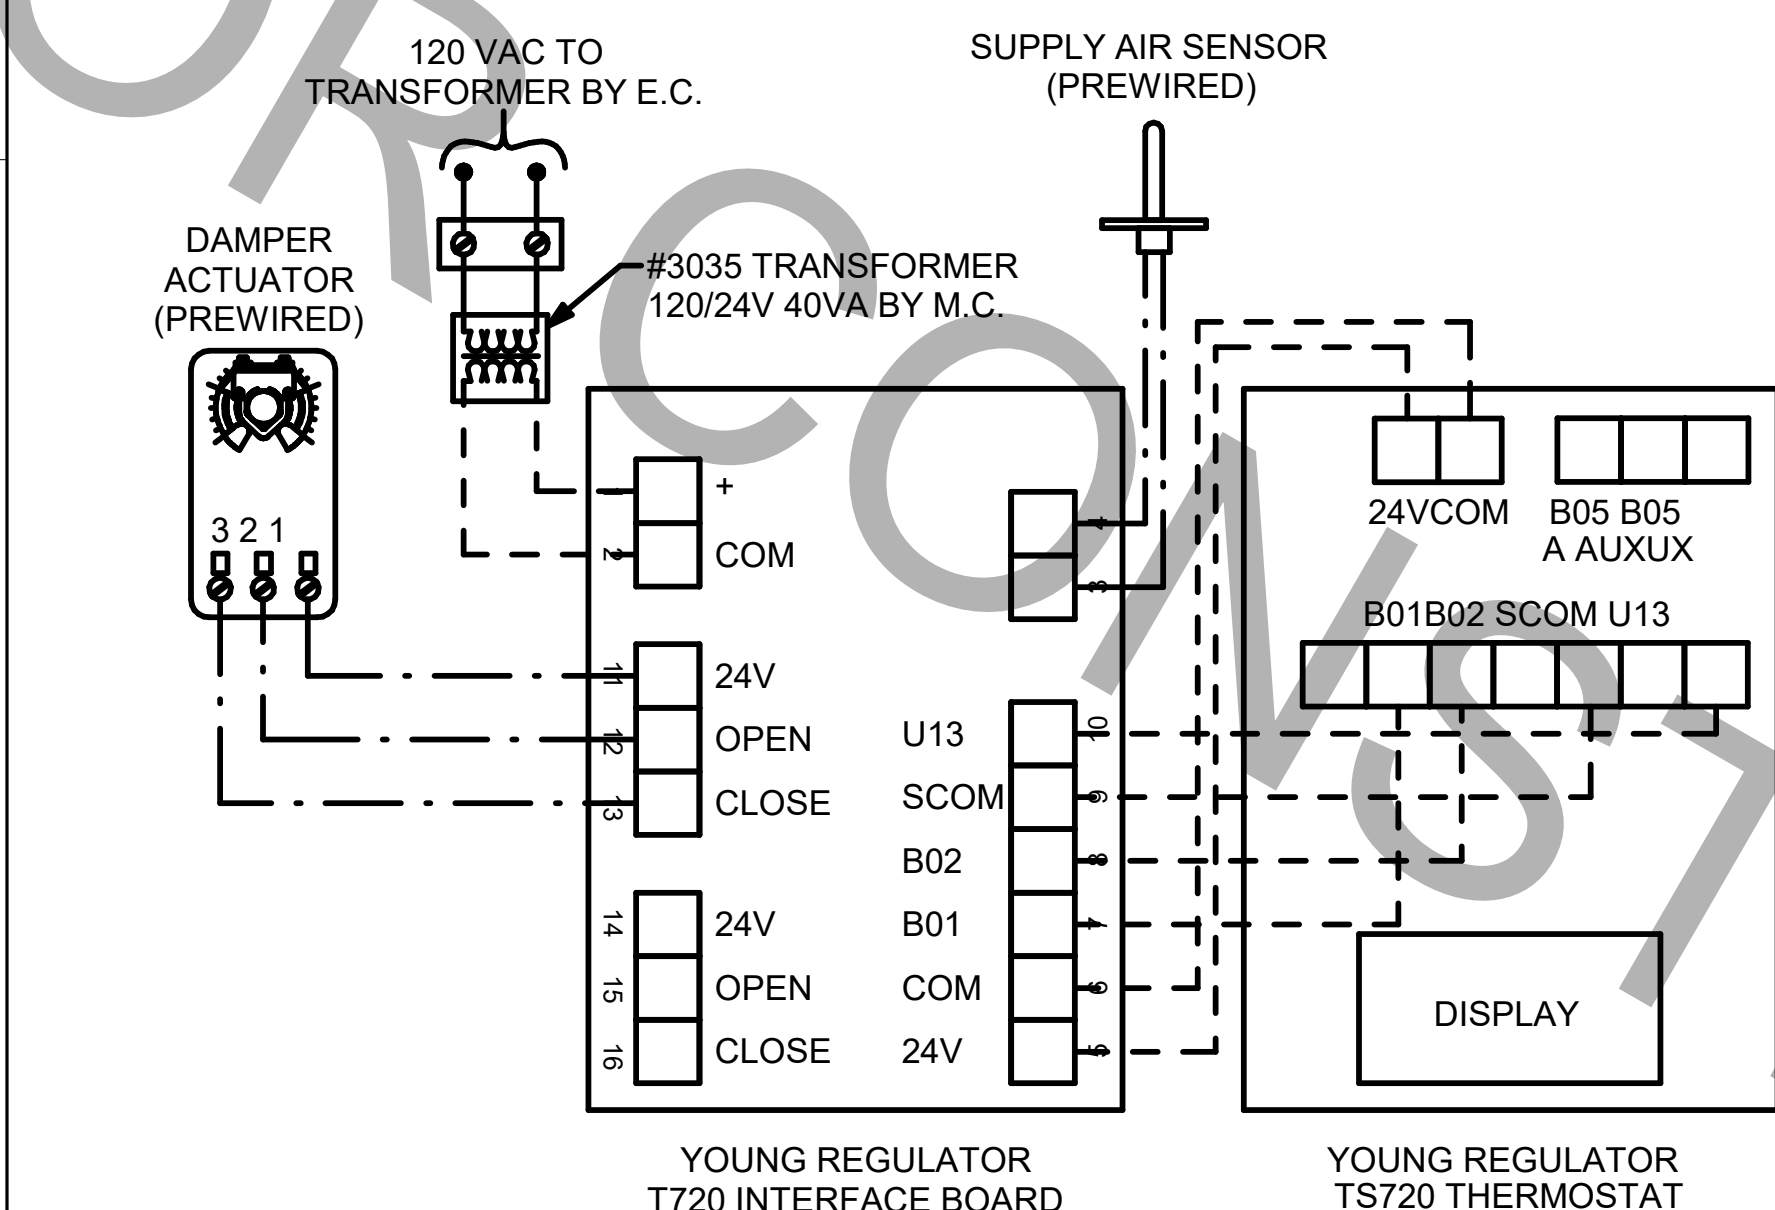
120 VAC TO TRANSFORMER BY E.C.

SUPPLY AIR SENSOR (PREWIRED)

DAMPER ACTUATOR (PREWIRED)

#3035 TRANSFORMER 120/24V 40VA BY M.C.

3 2 1

1 +
2 COM

4
3

11 24V
12 OPEN
13 CLOSE

14 24V
15 OPEN
16 CLOSE

U13 10
SCOM 9
B02 8
B01 7
COM 6
24V 5

24VCOM

B05 B05
A AUXUX

B01B02 SCOM U13

DISPLAY

YOUNG REGULATOR
T720 INTERFACE BOARD

YOUNG REGULATOR
TS720 THERMOSTAT